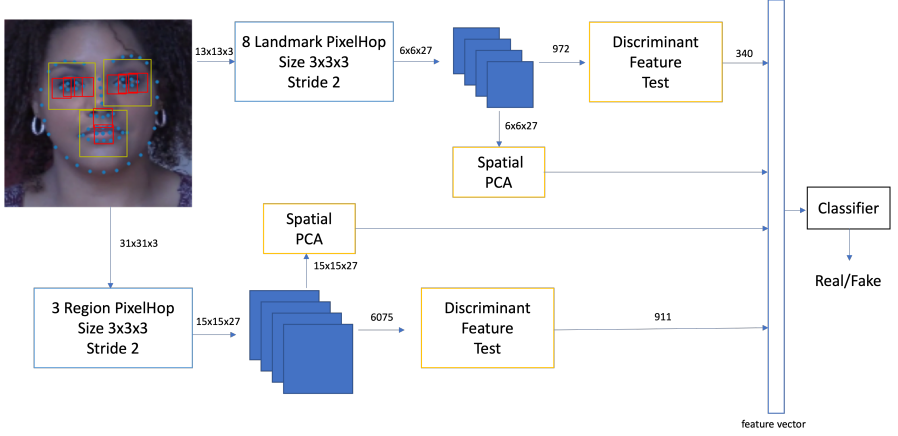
13x13x3

8 Landmark PixelHop
Size 3x3x3
Stride 2

6x6x27

972

Discriminant
Feature
Test

340

6x6x27

Spatial
PCA

31x31x3

Spatial
PCA

15x15x27

Classifier

Real/Fake

3 Region PixelHop
Size 3x3x3
Stride 2

15x15x27

6075

Discriminant
Feature
Test

911

feature vector